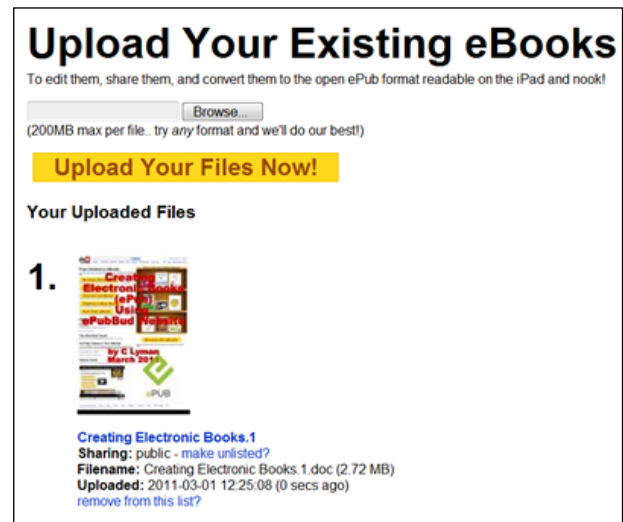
Upload Your Existing eBooks

To edit them, share them, and convert them to the open ePub format readable on the iPad and nook!

Browse...

(200MB max per file.. try *any* format and we'll do our best!)

Upload Your Files Now!

Your Uploaded Files

1.

Creating Electronic Books (ePub) Using ePubBud Website by C Lyman March 2011

ePUB

Creating Electronic Books.1
**Sharing:** public - make unlisted?
**Filename:** Creating Electronic Books.1.doc (2.72 MB)
**Uploaded:** 2011-03-01 12:25:08 (0 secs ago)
remove from this list?